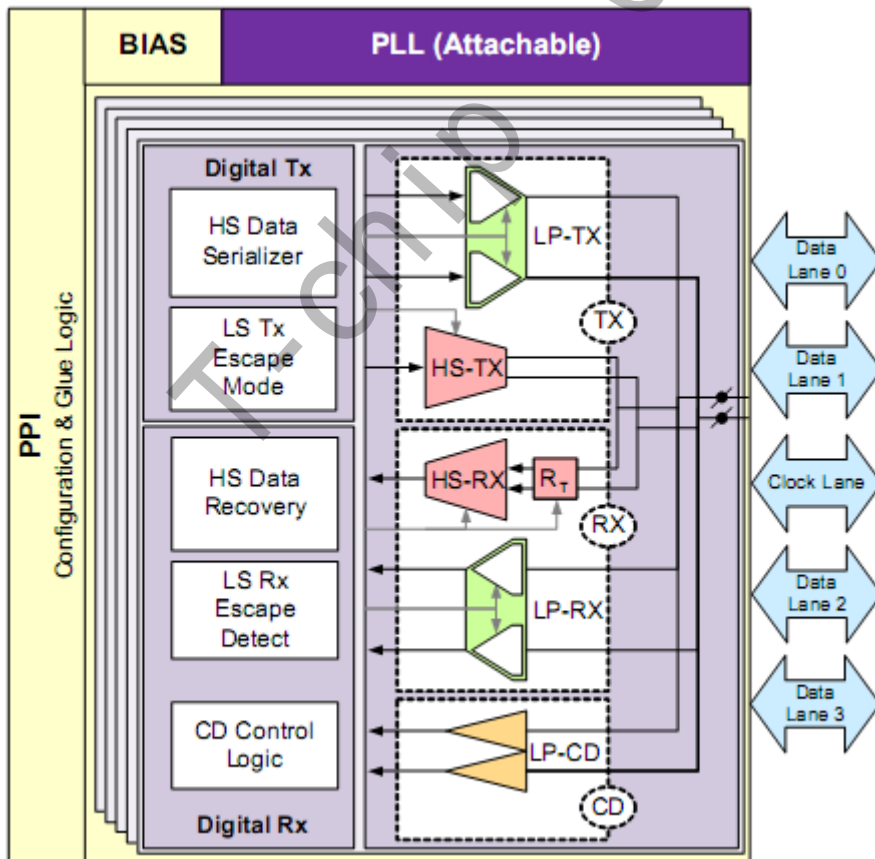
BIAS

PLL (Attachable)

PPI
Configuration & Glue Logic

Digital Tx

HS Data Serializer

LS Tx Escape Mode

HS Data Recovery

LS Rx Escape Detect

CD Control Logic

Digital Rx

LP-TX

TX

HS-TX

HS-RX

$R_T$

RX

LP-RX

LP-CD

CD

Data Lane 0

Data Lane 1

Clock Lane

Data Lane 2

Data Lane 3

T-chip